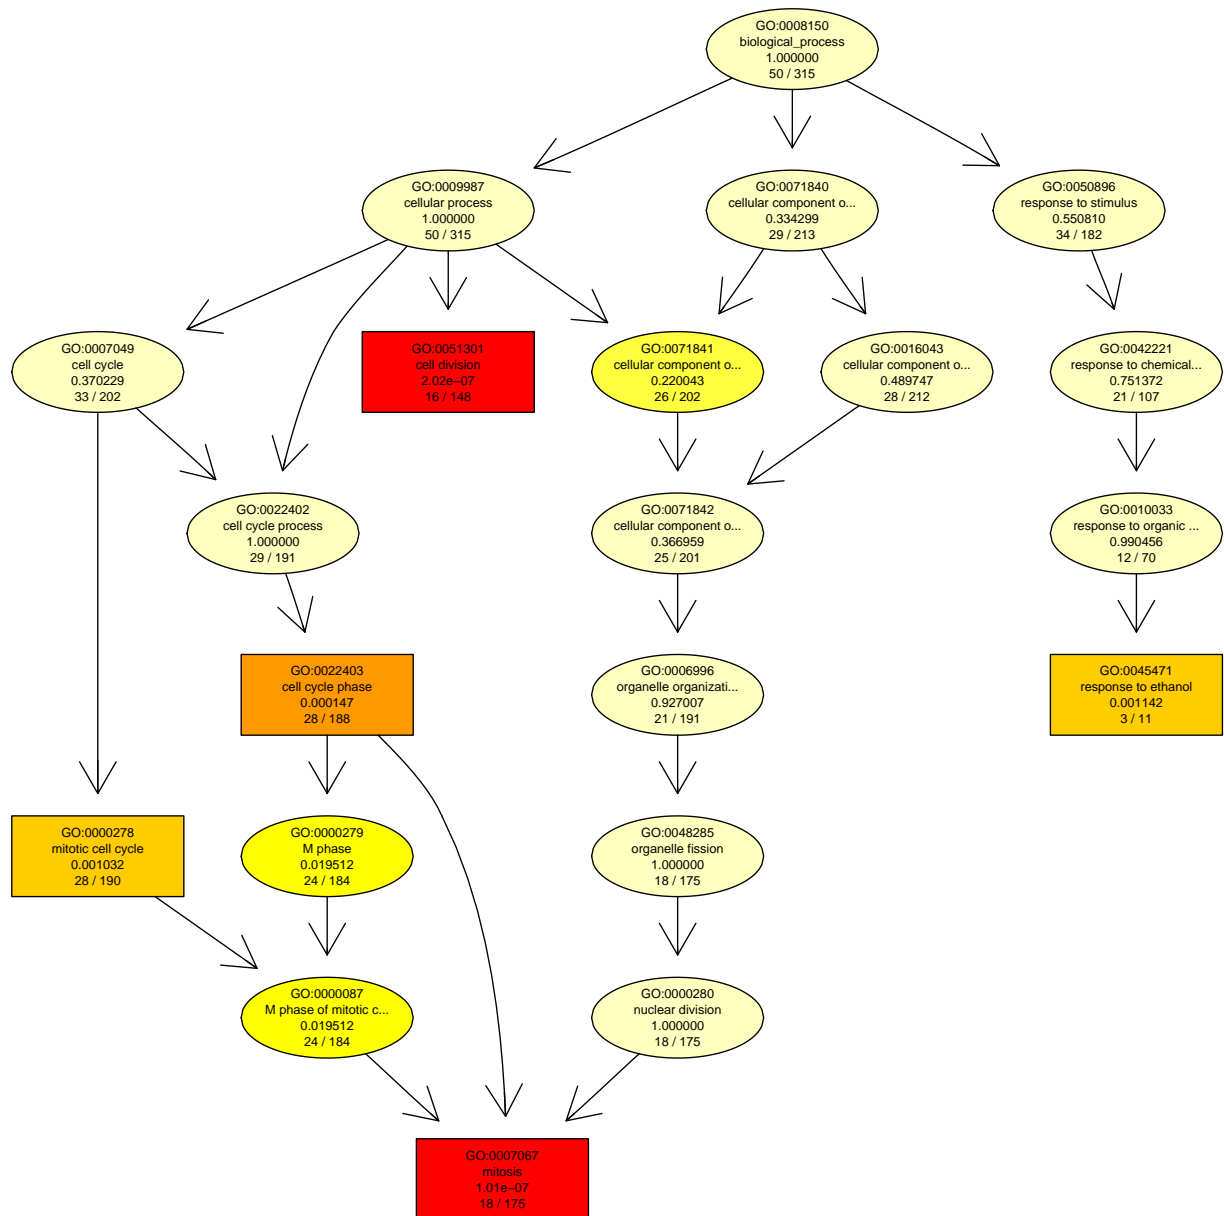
GO:0008150
biological_process
1.000000
50 / 315

GO:0009987
cellular process
1.000000
50 / 315

GO:0071840
cellular component o...
0.334299
29 / 213

GO:0050896
response to stimulus
0.550810
34 / 182

GO:0007049
cell cycle
0.370229
33 / 202

GO:0051301
cell division
2.02e−07
16 / 148

GO:0071841
cellular component o...
0.220043
26 / 202

GO:0016043
cellular component o...
0.489747
28 / 212

GO:0042221
response to chemical...
0.751372
21 / 107

GO:0022402
cell cycle process
1.000000
29 / 191

GO:0071842
cellular component o...
0.366959
25 / 201

GO:0010033
response to organic ...
0.990456
12 / 70

GO:0022403
cell cycle phase
0.000147
28 / 188

GO:0006996
organelle organizati...
0.927007
21 / 191

GO:0045471
response to ethanol
0.001142
3 / 11

GO:0000278
mitotic cell cycle
0.001032
28 / 190

GO:0000279
M phase
0.019512
24 / 184

GO:0048285
organelle fission
1.000000
18 / 175

GO:0000087
M phase of mitotic c...
0.019512
24 / 184

GO:0000280
nuclear division
1.000000
18 / 175

GO:0007067
mitosis
1.01e−07
18 / 175